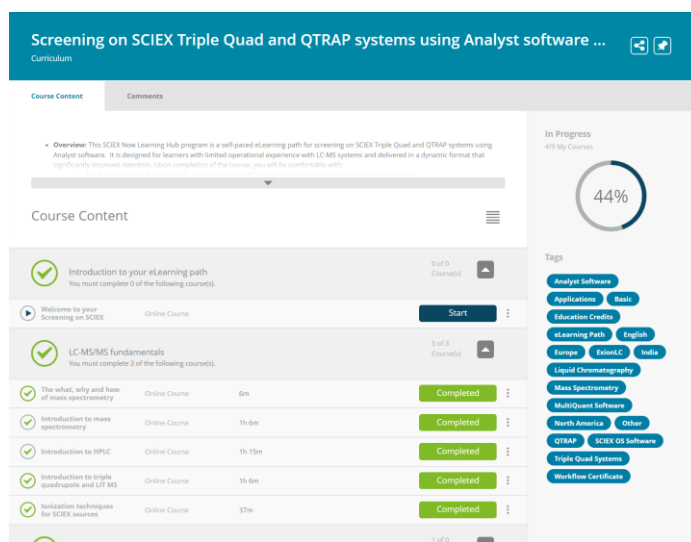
Screening on SCIEX Triple Quad and QTRAP systems using Analyst software ...
Curriculum

Course Content
Comments

Overview: This SCIEX Now Learning Hub program is a self-paced eLearning path for screening on SCIEX Triple Quad and QTRAP systems using Analyst software. It is designed for learners with limited operational experience with LC-MS systems and delivered in a dynamic format that significantly improves retention. Upon completion of the course, you will be comfortable with:

Course Content

Introduction to your eLearning path
You must complete 0 of the following course(s).
0 of 0 Course(s)

Welcome to your Screening on SCIEX
Online Course
Start

LC-MS/MS fundamentals
You must complete 3 of the following course(s).
5 of 5 Course(s)

The what, why and how of mass spectrometry
Online Course
6m
Completed

Introduction to mass spectrometry
Online Course
1h 6m
Completed

Introduction to HPLC
Online Course
1h 15m
Completed

Introduction to triple quadrupole and LIT MS
Online Course
1h 6m
Completed

Ionization techniques for SCIEX sources
Online Course
37m
Completed

1 of 0

In Progress
4/9 My Courses
44%

Tags
Analyst Software
Applications
Basic
Education Credits
eLearning Path
English
Europe
ExionLC
India
Liquid Chromatography
Mass Spectrometry
MultiQuant Software
North America
Other
QTRAP
SCIEX OS Software
Triple Quad Systems
Workflow Certificate